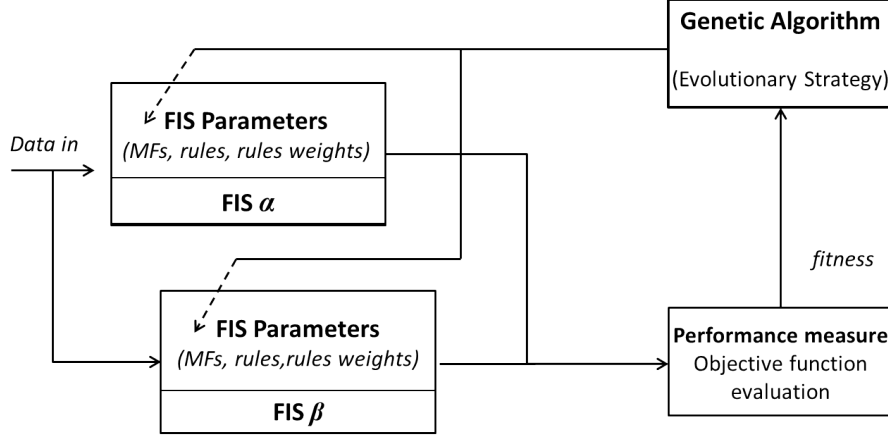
Genetic Algorithm

(Evolutionary Strategy)

Data in

FIS Parameters

(MFs, rules, rules weights)

FIS $\alpha$

FIS Parameters

(MFs, rules,rules weights)

FIS $\beta$

fitness

Performance measure

Objective function evaluation